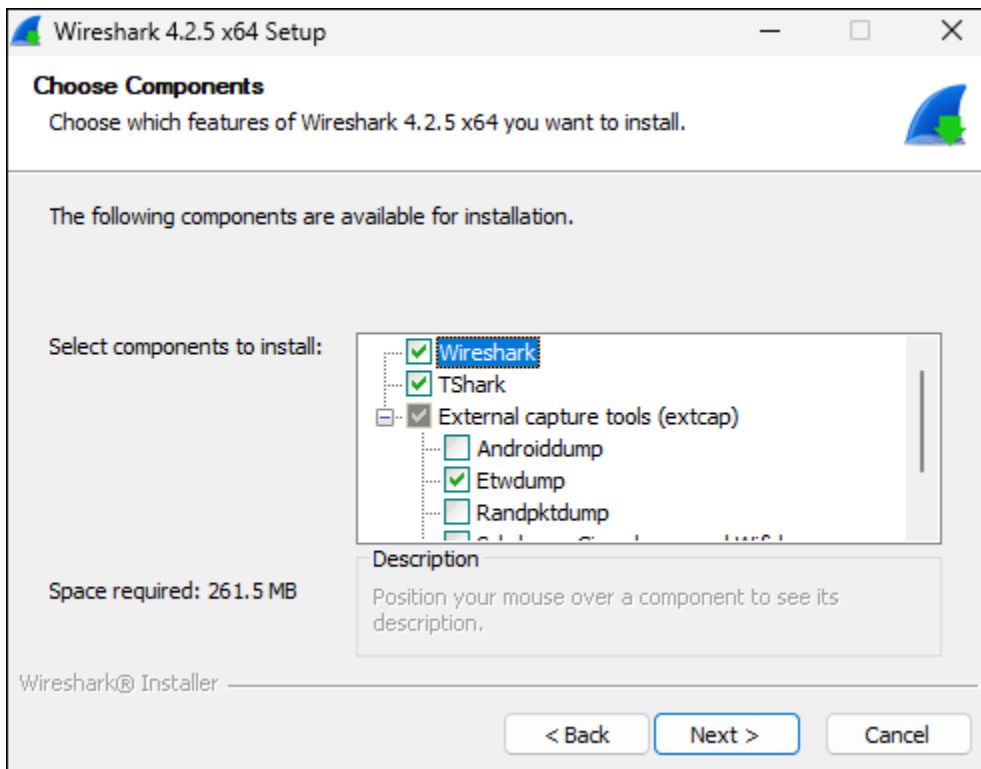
Wireshark 4.2.5 x64 Setup

Choose Components
Choose which features of Wireshark 4.2.5 x64 you want to install.

The following components are available for installation.

Select components to install:

Wireshark
TShark
External capture tools (extcap)
Androiddump
Etwdump
Randpktdump
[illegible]

Space required: 261.5 MB

Description
Position your mouse over a component to see its description.

Wireshark® Installer

< Back
Next >
Cancel